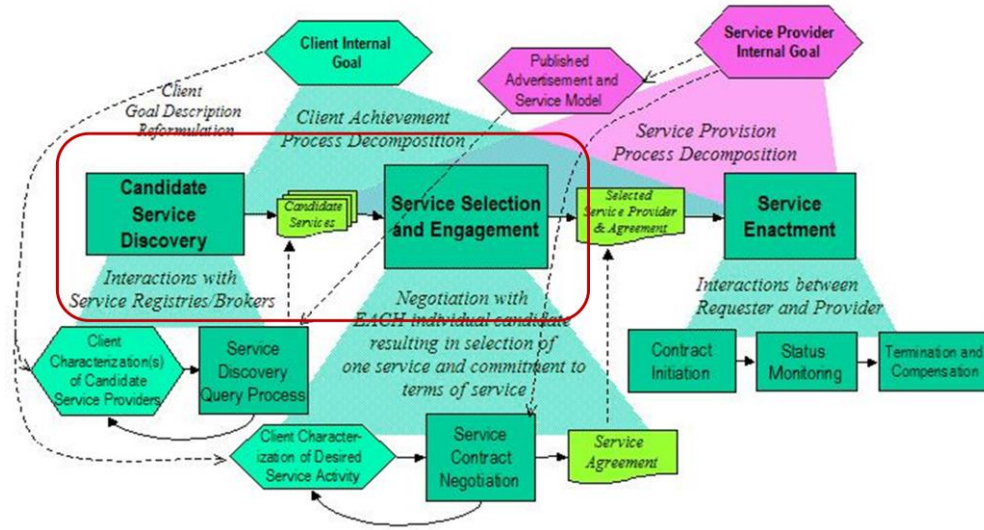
Client Internal Goal

Published Advertisement and Service Model

Service Provider Internal Goal

Client Goal Description Reformulation

Client Achievement Process Decomposition

Service Provision Process Decomposition

Candidate Service Discovery

Candidate Services

Service Selection and Engagement

Selected Service Provider & Agreement

Service Enactment

Interactions with Service Registries/Brokers

Negotiation with EACH individual candidate resulting in selection of one service and commitment to terms of service

Interactions between Requester and Provider

Client Charactenzation(s) of Candidate Service Providers

Service Discovery Query Process

Contract Initiation

Status Monitoring

Termination and Compensation

Client Characterization of Desired Service Activity

Service Contract Negotiation

Service Agreement